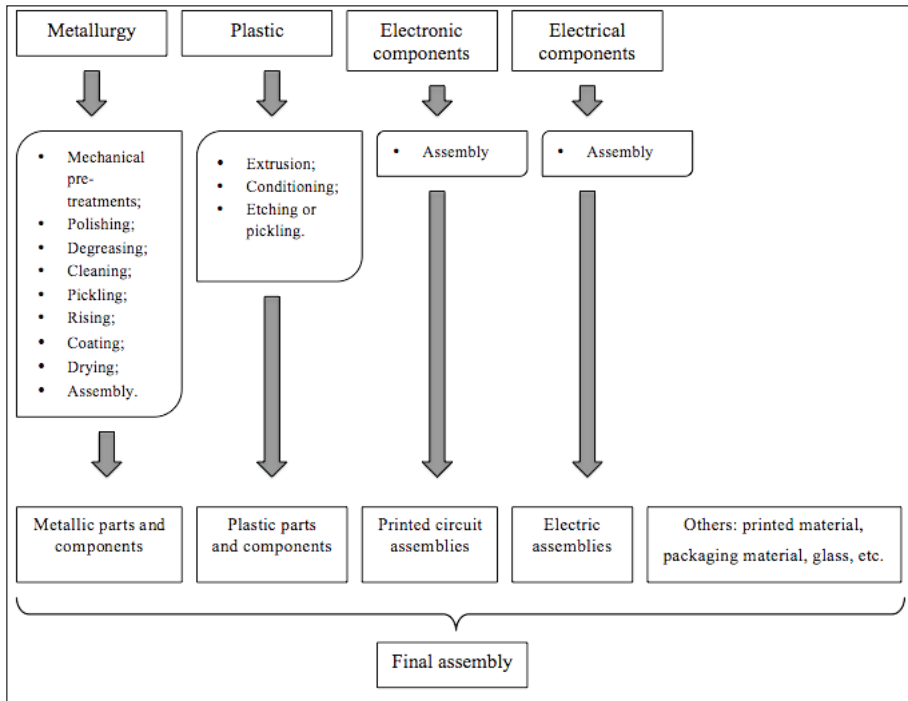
Metallurgy

Plastic

Electronic components

Electrical components

- Mechanical pre-treatments;
- Polishing;
- Degreasing;
- Cleaning;
- Pickling;
- Rising;
- Coating;
- Drying;
- Assembly.

- Extrusion;
- Conditioning;
- Etching or pickling.

- Assembly

- Assembly

Metallic parts and components

Plastic parts and components

Printed circuit assemblies

Electric assemblies

Others: printed material, packaging material, glass, etc.

Final assembly